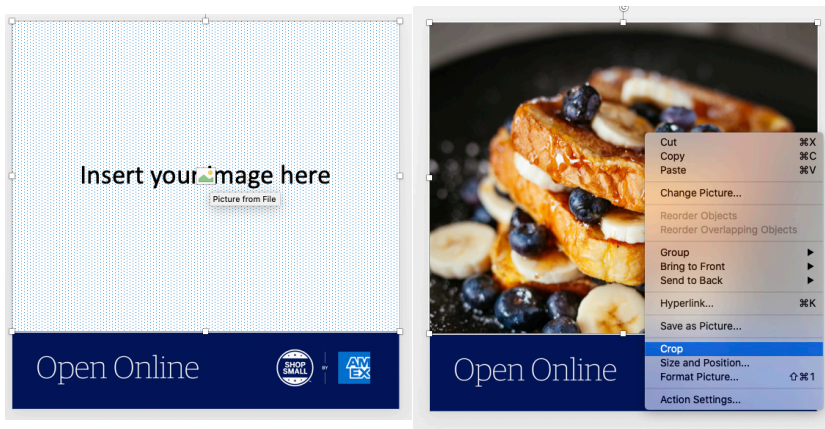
Insert your image here

Picture from File

Open Online

SHOP SMALL

BY

AM EX

Open Online

Cut ⌘X
Copy ⌘C
Paste ⌘V

Change Picture...

Reorder Objects
Reorder Overlapping Objects

Group
Bring to Front
Send to Back

Hyperlink... ⌘K

Save as Picture...

Crop
Size and Position...
Format Picture... ⇧⌘1

Action Settings...